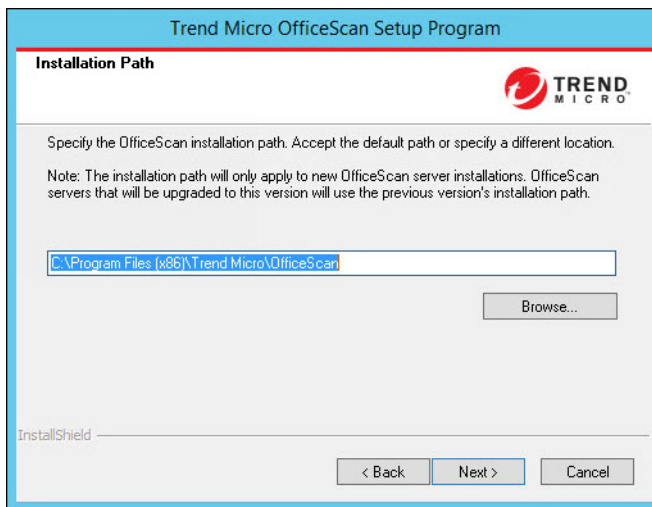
Trend Micro OfficeScan Setup Program

Installation Path

TREND MICRO

Specify the OfficeScan installation path. Accept the default path or specify a different location.

Note: The installation path will only apply to new OfficeScan server installations. OfficeScan servers that will be upgraded to this version will use the previous version's installation path.

C:\Program Files (x86)\Trend Micro\OfficeScan

Browse...

InstallShield

< Back

Next >

Cancel